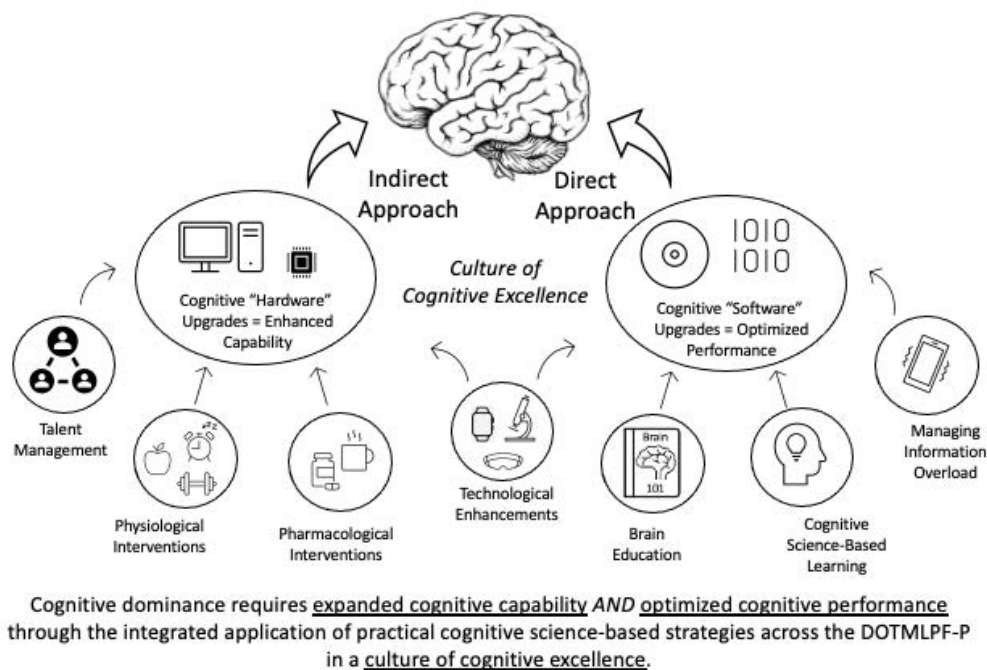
Indirect Approach

Direct Approach

Cognitive "Hardware" Upgrades = Enhanced Capability

Culture of Cognitive Excellence

1010
1010

Cognitive "Software" Upgrades = Optimized Performance

Talent Management

Physiological Interventions

Pharmacological Interventions

Technological Enhancements

Brain
101

Brain Education

Cognitive Science-Based Learning

Managing Information Overload

Cognitive dominance requires expanded cognitive capability *AND* optimized cognitive performance through the integrated application of practical cognitive science-based strategies across the DOTMLPF-P in a culture of cognitive excellence.